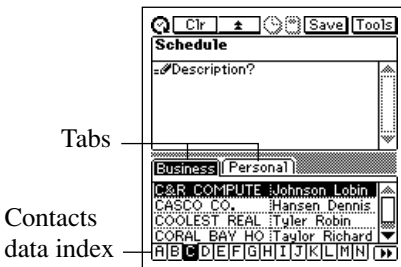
Clr
Save
Tools
Schedule
Description?
Tabs
Business
Personal
C&R COMPUTE Johnson Lobin
CASCO CO. Hansen Dennis
COOLEST REAL Tyler Robin
CORAL BAY HO Taylor Richard
Contacts data index
A B C D E F G H I J K L M N